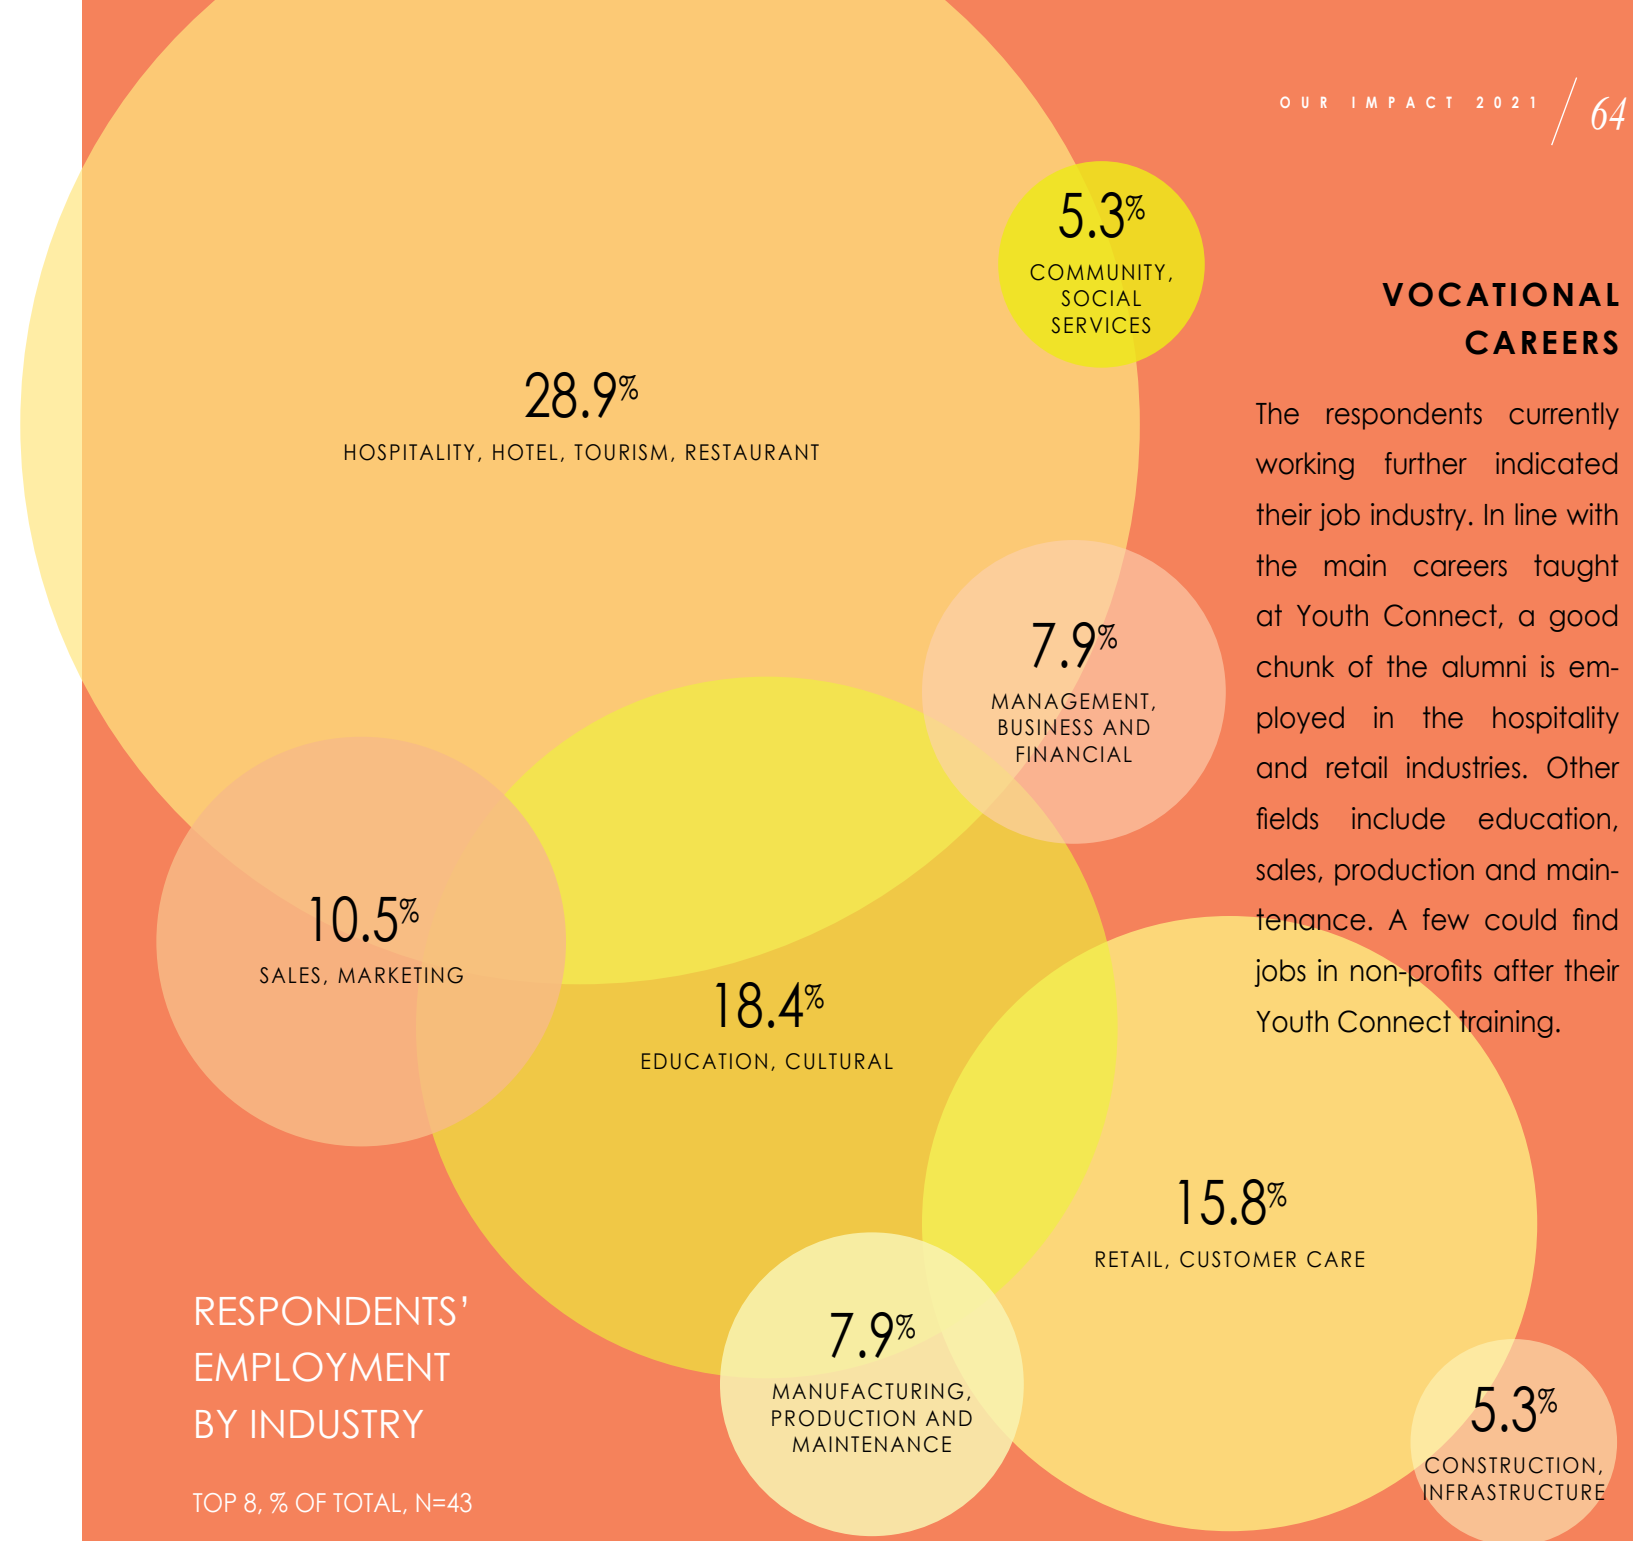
OUR IMPACT 2021 / 64

VOCATIONAL CAREERS

The respondents currently working further indicated their job industry. In line with the main careers taught at Youth Connect, a good chunk of the alumni is employed in the hospitality and retail industries. Other fields include education, sales, production and maintenance. A few could find jobs in non-profits after their Youth Connect training.

5.3%
COMMUNITY, SOCIAL SERVICES

28.9%
HOSPITALITY, HOTEL, TOURISM, RESTAURANT

7.9%
MANAGEMENT, BUSINESS AND FINANCIAL

10.5%
SALES, MARKETING

18.4%
EDUCATION, CULTURAL

15.8%
RETAIL, CUSTOMER CARE

7.9%
MANUFACTURING, PRODUCTION AND MAINTENANCE

5.3%
CONSTRUCTION, INFRASTRUCTURE

RESPONDENTS' EMPLOYMENT BY INDUSTRY

TOP 8, % OF TOTAL, N=43